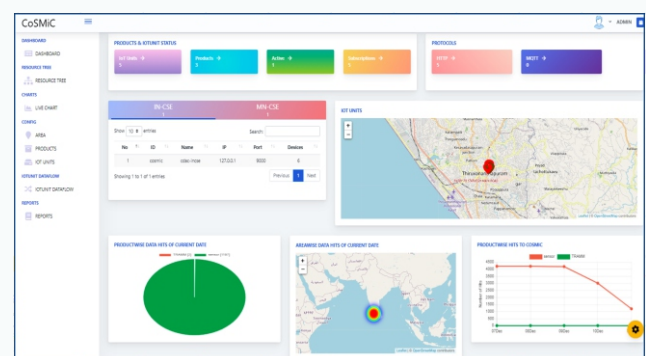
CoSMiC

ADMIN

DASHBOARD
DASHBOARD
RESOURCE TREE
RESOURCE TREE
CHARTS
LIVE CHART
CONFIG
AREA
PRODUCTS
IOT UNITS
IOTUNIT DATAFLOW
IOTUNIT DATAFLOW
REPORTS
REPORTS

PRODUCTS & IOTUNIT STATUS

IoT Units
1

Products
1

Active
1

Subscriptions
1

PROTOCOLS

HTTP
1

MQTT
0

IN-CSE
1

MN-CSE
1

Show 10 entries

Search:

| No | ID | Name | IP | Port | Devices |
|---|---|---|---|---|---|
| 1 | cosmic | video mose | 127.0.0.1 | 8000 | 6 |

Showing 1 to 1 of 1 entries

Previous 1 Next

IOT UNITS

Thiruvananthapuram

PRODUCTWISE DATA HITS OF CURRENT DATE

AREAWISE DATA HITS OF CURRENT DATE

PRODUCTWISE HITS TO COSMIC

4500
4000
3500
3000
2500
2000
1500
1000
500
0